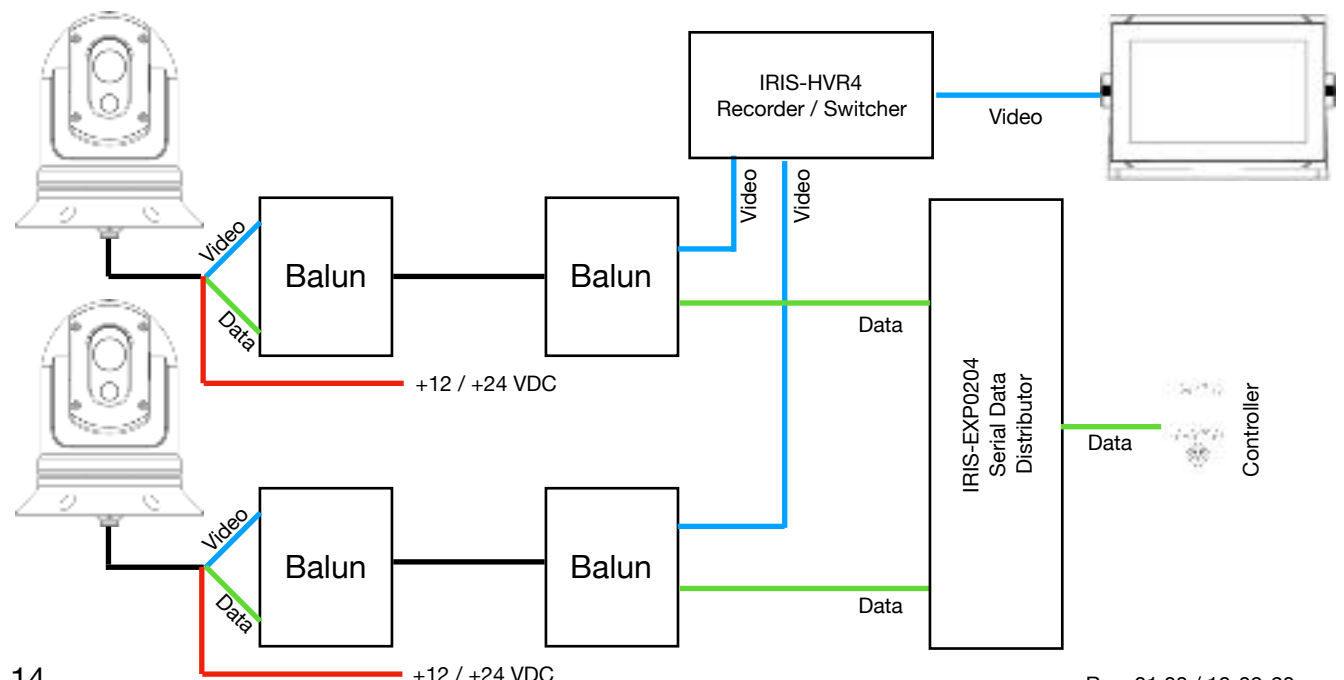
IRIS-HVR4
Recorder / Switcher

Video

Video

Video

Video

Data

Balun

Balun

Data

+12 / +24 VDC

IRIS-EXP0204
Serial Data
Distributor

Data

Controller

Video

Data

Balun

Balun

Data

14

+12 / +24 VDC

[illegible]